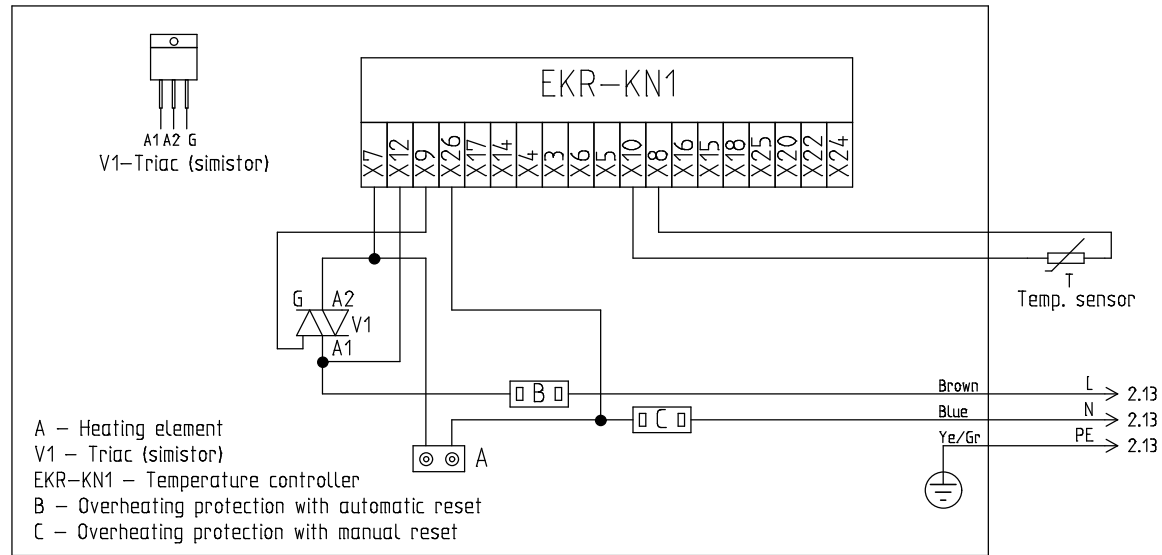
A1 A2 G
V1–Triac (simistor)

EKR–KN1

X7 X12 X9 X26 X17 X14 X4 X3 X6 X5 X10 X8 X16 X15 X18 X25 X20 X22 X24

G A2 V1 A1

T
Temp. sensor

B
C
A

Brown L 2.13
Blue N 2.13
Ye/Gr PE 2.13

A – Heating element
V1 – Triac (simistor)
EKR–KN1 – Temperature controller
B – Overheating protection with automatic reset
C – Overheating protection with manual reset